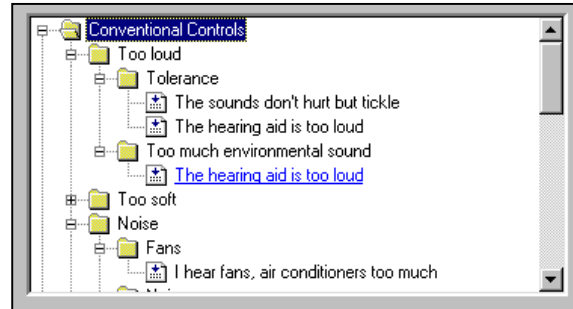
Conventional Controls
Too loud
Tolerance
The sounds don't hurt but tickle
The hearing aid is too loud
Too much environmental sound
The hearing aid is too loud
Too soft
Noise
Fans
I hear fans, air conditioners too much
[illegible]